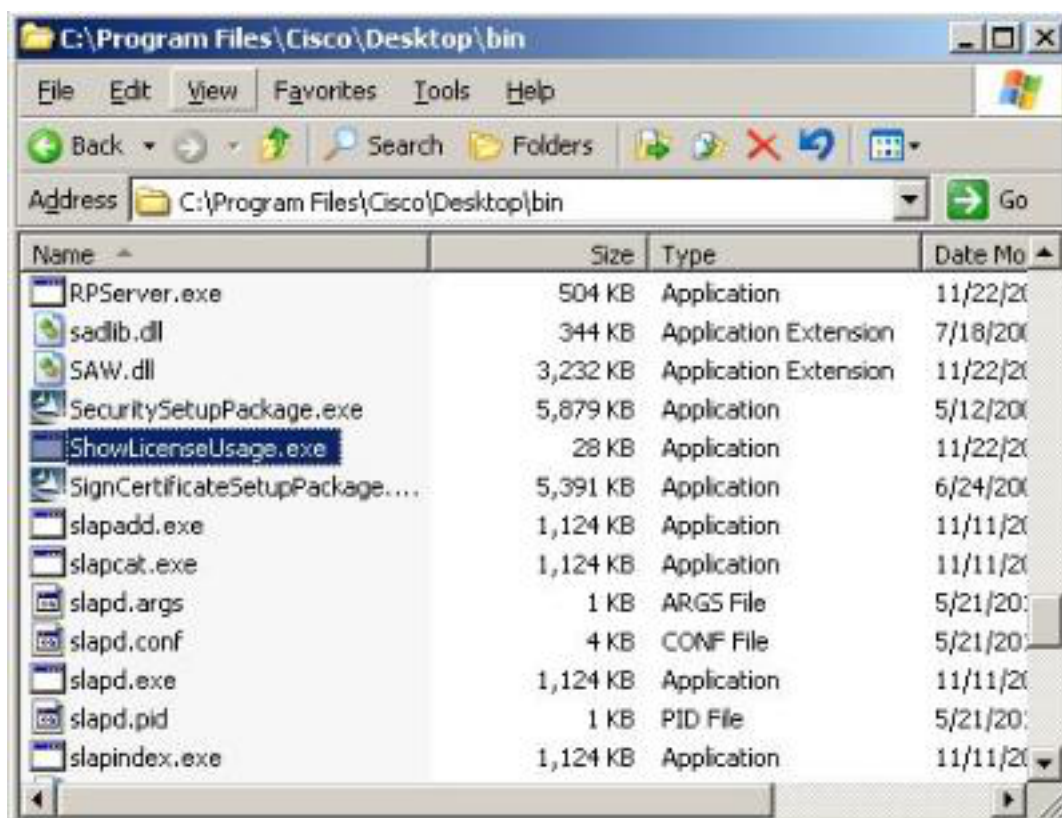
C:\Program Files\Cisco\Desktop\bin

File Edit View Favorites Tools Help

Back Search Folders

Address C:\Program Files\Cisco\Desktop\bin Go

| Name | Size | Type | Date Mo |
|---|---|---|---|
| RPServer.exe | 504 KB | Application | 11/22/2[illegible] |
| sadlib.dll | 344 KB | Application Extension | 7/18/20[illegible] |
| SAW.dll | 3,232 KB | Application Extension | 11/22/2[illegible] |
| SecuritySetupPackage.exe | 5,879 KB | Application | 5/12/20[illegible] |
| ShowLicenseUsage.exe | 28 KB | Application | 11/22/2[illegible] |
| SignCertificateSetupPackage.... | 5,391 KB | Application | 6/24/20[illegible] |
| slapadd.exe | 1,124 KB | Application | 11/11/2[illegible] |
| slapcat.exe | 1,124 KB | Application | 11/11/2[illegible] |
| slapd.args | 1 KB | ARGS File | 5/21/20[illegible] |
| slapd.conf | 4 KB | CONF File | 5/21/20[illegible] |
| slapd.exe | 1,124 KB | Application | 11/11/2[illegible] |
| slapd.pid | 1 KB | PID File | 5/21/20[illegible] |
| slapindex.exe | 1,124 KB | Application | 11/11/2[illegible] |